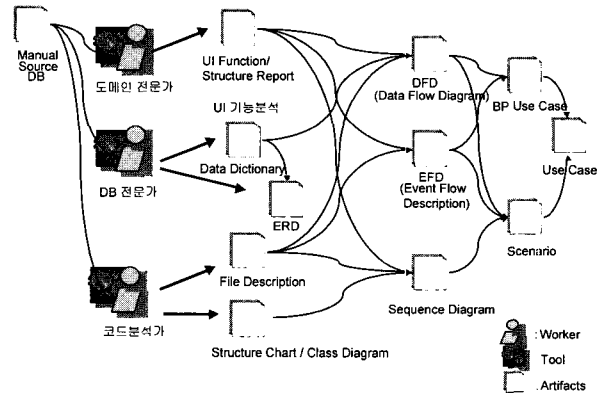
Manual Source DB

도메인 전문가

DB 전문가

코드분석가

UI Function/ Structure Report

UI 기능분석

Data Dictionary

ERD

File Description

Structure Chart / Class Diagram

DFD (Data Flow Diagram)

EFD (Event Flow Description)

Sequence Diagram

BP Use Case

Use Case

Scenario

: Worker

Tool

: Artifacts